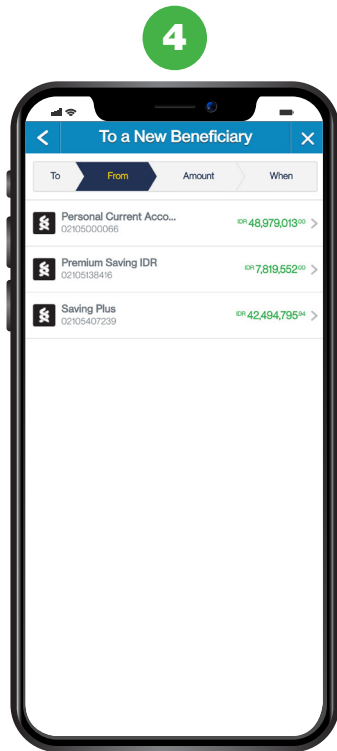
4

To a New Beneficiary

To | From | Amount | When

Personal Current Acco...
02105000066
IDR 48,979,013$^{00}$

Premium Saving IDR
02105138416
IDR 7,819,552$^{00}$

Saving Plus
02105407239
IDR 42,494,795$^{94}$